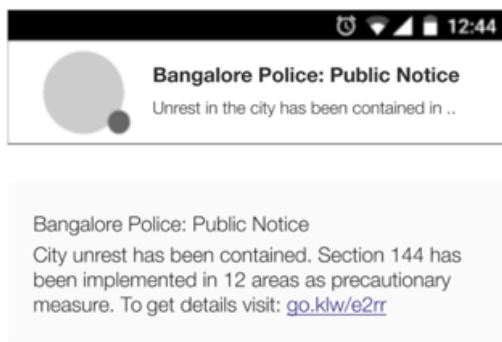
12:44

Bangalore Police: Public Notice

Unrest in the city has been contained in ..

Bangalore Police: Public Notice

City unrest has been contained. Section 144 has been implemented in 12 areas as precautionary measure. To get details visit: go.klw/e2rr